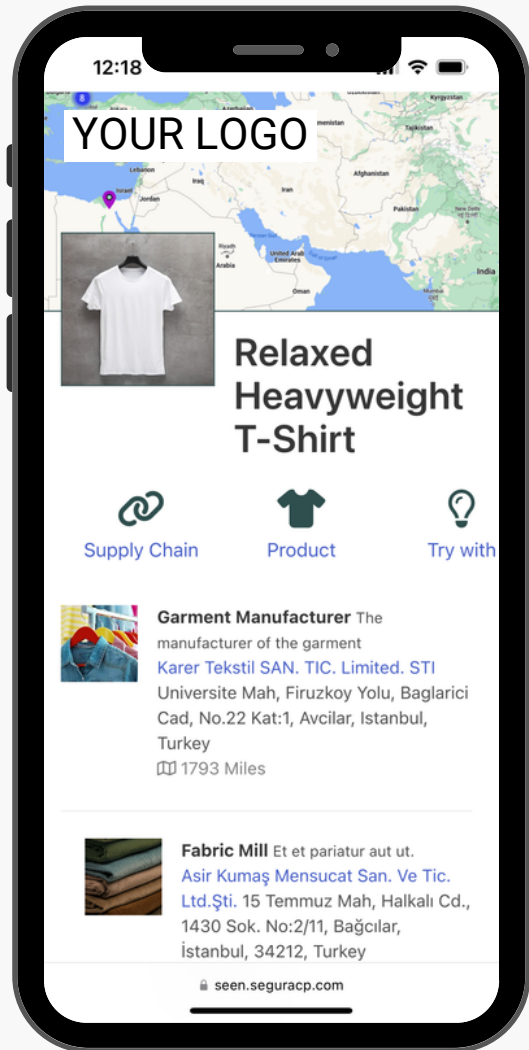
12:18

Kyrgyzstan
menistan
Lebanon
Israel
Jordan
Iraq
Iran
Afghanistan
Pakistan
Kuwait
Qatar
Riyadh
Saudi Arabia
United Arab Emirates
Oman
India

YOUR LOGO

Relaxed Heavyweight T-Shirt

Supply Chain
Product
Try with

Garment Manufacturer The manufacturer of the garment
Karer Tekstil SAN. TIC. Limited. STI
Universite Mah, Firuzkoy Yolu, Baglarici Cad, No.22 Kat:1, Avcilar, Istanbul, Turkey
1793 Miles

Fabric Mill Et et pariatur aut ut.
Asir Kumaş Mensucat San. Ve Tic. Ltd.Şti. 15 Temmuz Mah, Halkalı Cd., 1430 Sok. No:2/11, Bağcılar, İstanbul, 34212, Turkey

seen.seguracp.com